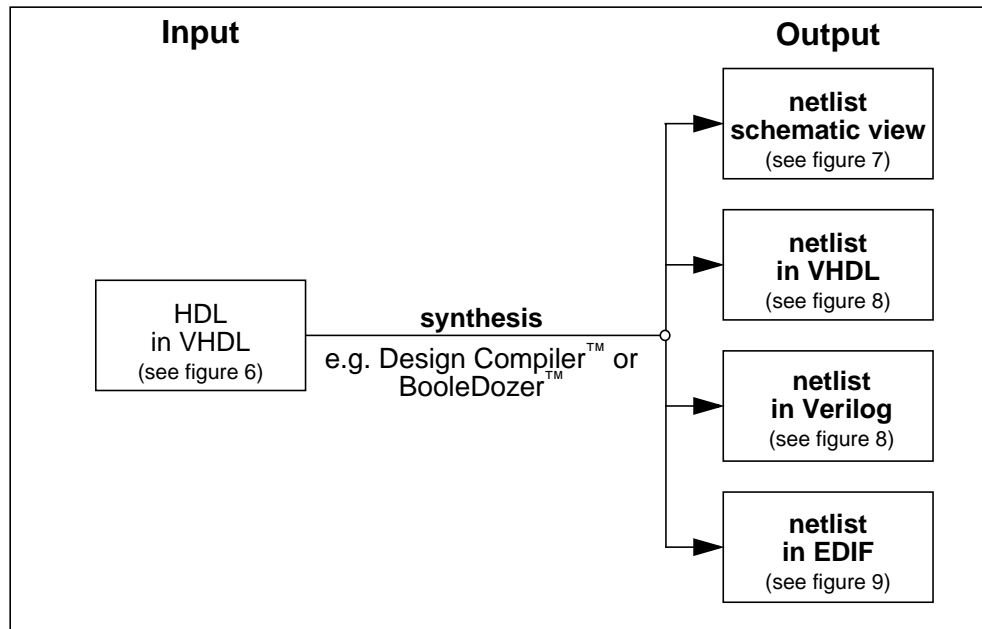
Input

Output

HDL
in VHDL
(see figure 6)

synthesis

e.g. Design Compiler™ or BooleDozer™

netlist
schematic view
(see figure 7)

netlist
in VHDL
(see figure 8)

netlist
in Verilog
(see figure 8)

netlist
in EDIF
(see figure 9)